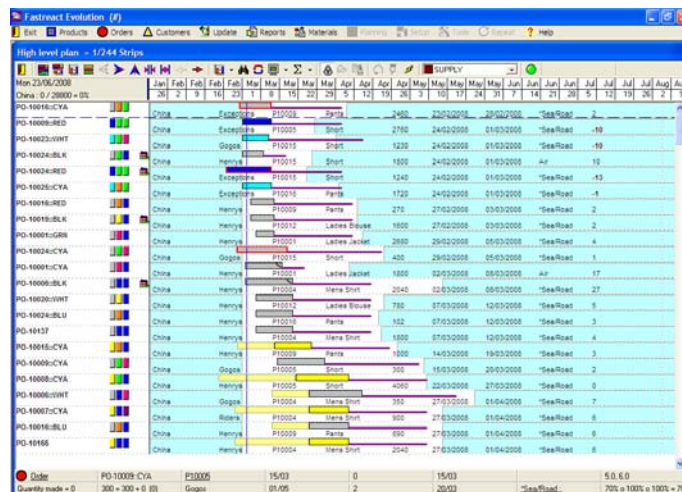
Fastreact Evolution (#)

Exit Products Orders Customers Update Reports Materials Planning Setup Tools Repair Help

High level plan - 1/244 Strips

SUPPLY

Mon 23/06/2008
China : 0 / 28000 = 0%

| | Jan 26 | Feb 2 | Feb 9 | Feb 16 | Feb 23 | Mar 1 | Mar 8 | Mar 15 | Mar 22 | Mar 29 | Apr 5 | Apr 12 | Apr 19 | Apr 26 | May 3 | May 10 | May 17 | May 24 | May 31 | Jun 7 | Jun 14 | Jun 21 | Jun 28 | Jul 5 | Jul 12 | Jul 19 | Jul 26 | Aug 2 |
|---|---|---|---|---|---|---|---|---|---|---|---|---|---|---|---|---|---|---|---|---|---|---|---|---|---|---|---|---|

| | | | | | | | | |
|---|---|---|---|---|---|---|---|---|
| PO-10016::CYA | China | Exceptions | P10009 | Pants | 2460 | 23/02/2008 | 29/02/2008 | *Sea/Road | 2 |
| PO-10009::RED | China | Exceptions | P10005 | Short | 2760 | 24/02/2008 | 01/03/2008 | *Sea/Road | -10 |
| PO-10023::WHT | China | Gogos | P10015 | Short | 1230 | 24/02/2008 | 01/03/2008 | *Sea/Road | -10 |
| PO-10024::BLK | China | Henrys | P10015 | Short | 1800 | 24/02/2008 | 01/03/2008 | Air | 10 |
| PO-10024::RED | China | Exceptions | P10015 | Short | 1240 | 24/02/2008 | 01/03/2008 | *Sea/Road | -13 |
| PO-10026::CYA | China | Exceptions | P10016 | Pants | 1720 | 24/02/2008 | 01/03/2008 | *Sea/Road | -1 |
| PO-10016::RED | China | Henrys | P10009 | Pants | 270 | 27/02/2008 | 03/03/2008 | *Sea/Road | 2 |
| PO-10018::BLK | China | Henrys | P10012 | Ladies Blouse | 1600 | 27/02/2008 | 03/03/2008 | *Sea/Road | 2 |
| PO-10001::GRN | China | Henrys | P10001 | Ladies Jacket | 2600 | 29/02/2008 | 05/03/2008 | *Sea/Road | 4 |
| PO-10024::CYA | China | Gogos | P10015 | Short | 400 | 29/02/2008 | 05/03/2008 | *Sea/Road | 1 |
| PO-10001::CYA | China | Henrys | P10001 | Ladies Jacket | 1800 | 02/03/2008 | 08/03/2008 | Air | 17 |
| PO-10006::BLK | China | Henrys | P10004 | Mens Shirt | 2040 | 02/03/2008 | 08/03/2008 | *Sea/Road | 27 |
| PO-10020::WHT | China | Henrys | P10012 | Ladies Blouse | 780 | 07/03/2008 | 12/03/2008 | *Sea/Road | 5 |
| PO-10024::BLU | China | Henrys | P10016 | Pants | 102 | 07/03/2008 | 12/03/2008 | *Sea/Road | 3 |
| PO-10137 | China | Henrys | P10004 | Mens Shirt | 1800 | 07/03/2008 | 12/03/2008 | *Sea/Road | 6 |
| PO-10015::CYA | China | Henrys | P10009 | Pants | 1800 | 14/03/2008 | 19/03/2008 | *Sea/Road | 3 |
| PO-10009::CYA | China | Gogos | P10005 | Short | 300 | 15/03/2008 | 20/03/2008 | *Sea/Road | 2 |
| PO-10008::CYA | China | Henrys | P10005 | Short | 4060 | 22/03/2008 | 27/03/2008 | *Sea/Road | 0 |
| PO-10006::WHT | China | Gogos | P10004 | Mens Shirt | 350 | 27/03/2008 | 01/04/2008 | *Sea/Road | 7 |
| PO-10007::CYA | China | Riders | P10004 | Mens Shirt | 900 | 27/03/2008 | 01/04/2008 | *Sea/Road | 6 |
| PO-10016::BLU | China | Henrys | P10009 | Pants | 690 | 27/03/2008 | 01/04/2008 | *Sea/Road | 6 |
| PO-10166 | China | Henrys | P10004 | Mens Shirt | 2040 | 27/03/2008 | 01/04/2008 | *Sea/Road | 6 |

Order | PO-10009::CYA | P10005 | 15/03 | 0 | 15/03 | | 5.0, 6.0
Quantity made = 0 | 300 + 300 + 0 (0) | Gogos | 01/05 | 2 | 20/03 | *Sea/Road | 70% o 100% o 100% + 7